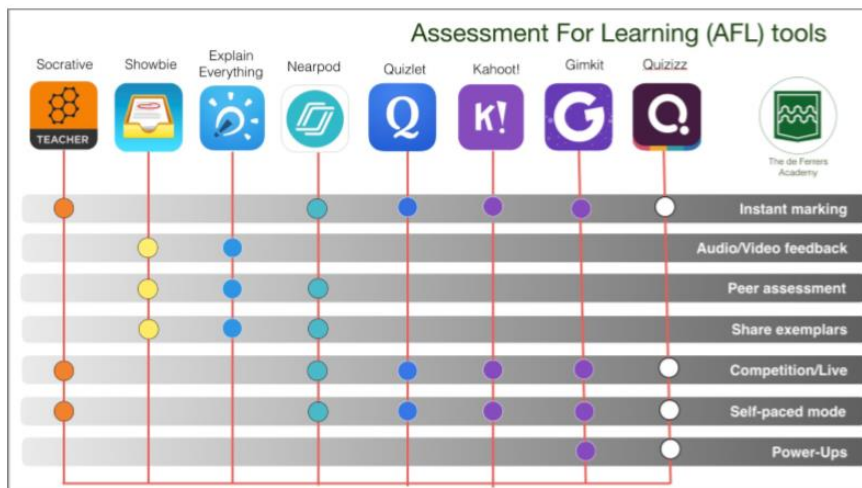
Assessment For Learning (AFL) tools

Socrative
TEACHER

Showbie

Explain Everything

Nearpod

Quizlet
Q

Kahoot!
K!

Gimkit
G

Quizizz
Q

The de Ferrers Academy

Instant marking

Audio/Video feedback

Peer assessment

Share exemplars

Competition/Live

Self-paced mode

Power-Ups